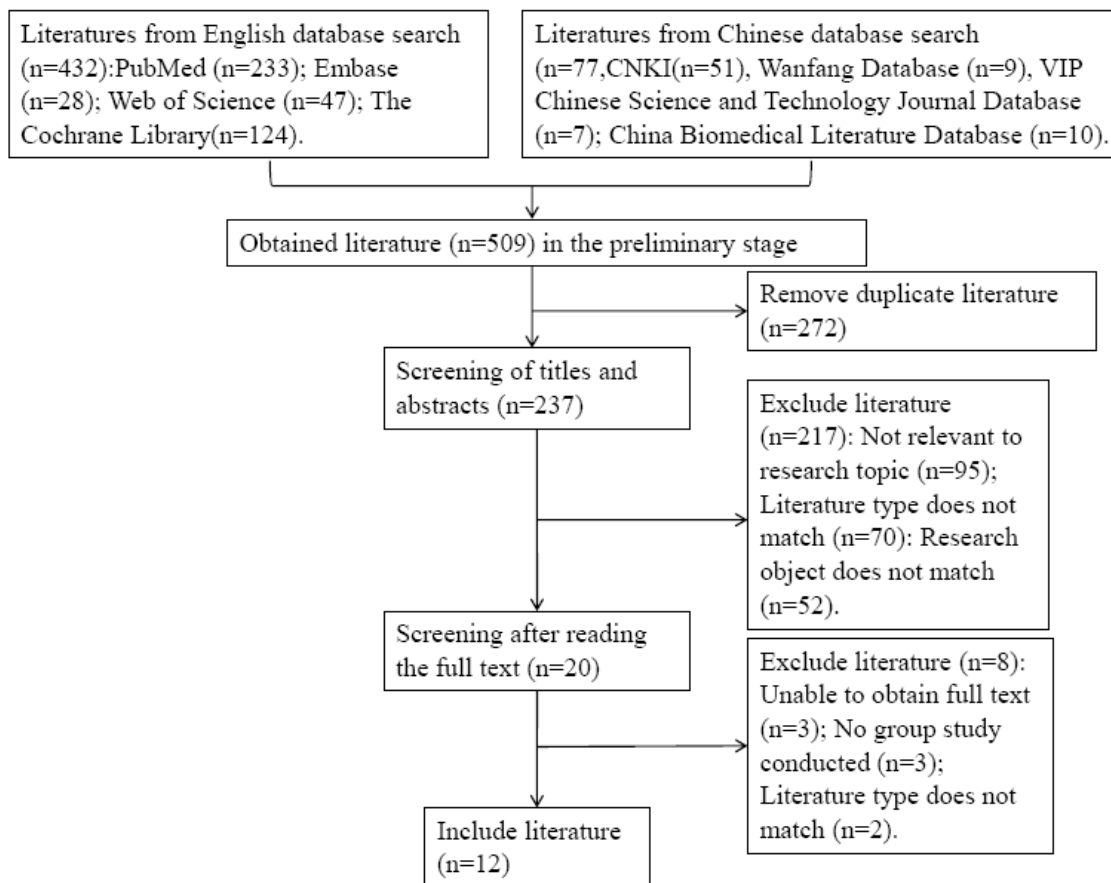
Literatures from English database search (n=432):PubMed (n=233); Embase (n=28); Web of Science (n=47); The Cochrane Library(n=124).

Literatures from Chinese database search (n=77,CNKI(n=51), Wanfang Database (n=9), VIP Chinese Science and Technology Journal Database (n=7); China Biomedical Literature Database (n=10).

Obtained literature (n=509) in the preliminary stage

Remove duplicate literature (n=272)

Screening of titles and abstracts (n=237)

Exclude literature (n=217): Not relevant to research topic (n=95); Literature type does not match (n=70): Research object does not match (n=52).

Screening after reading the full text (n=20)

Exclude literature (n=8): Unable to obtain full text (n=3); No group study conducted (n=3); Literature type does not match (n=2).

Include literature (n=12)